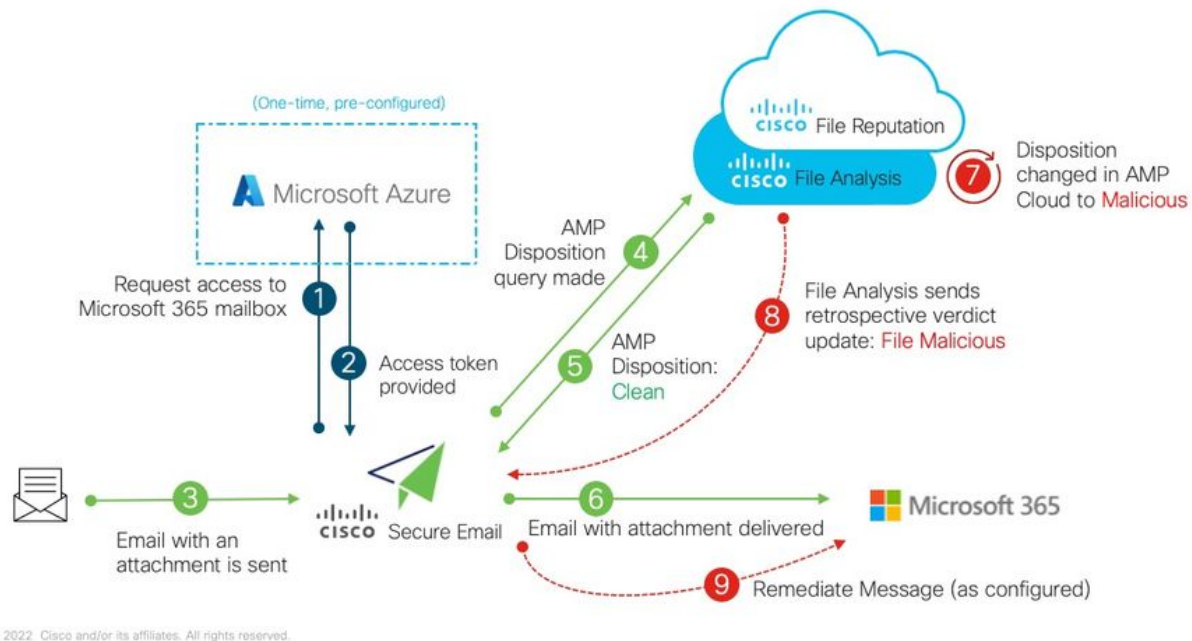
(One-time, pre-configured)

Microsoft Azure

CISCO File Reputation

CISCO File Analysis

7 Disposition changed in AMP Cloud to Malicious

AMP Disposition query made 4

Request access to Microsoft 365 mailbox 1

2 Access token provided

5 AMP Disposition: Clean

8 File Analysis sends retrospective verdict update: File Malicious

3

Email with an attachment is sent

CISCO Secure Email

6

Email with attachment delivered

Microsoft 365

9 Remediate Message (as configured)

2022 Cisco and/or its affiliates. All rights reserved.